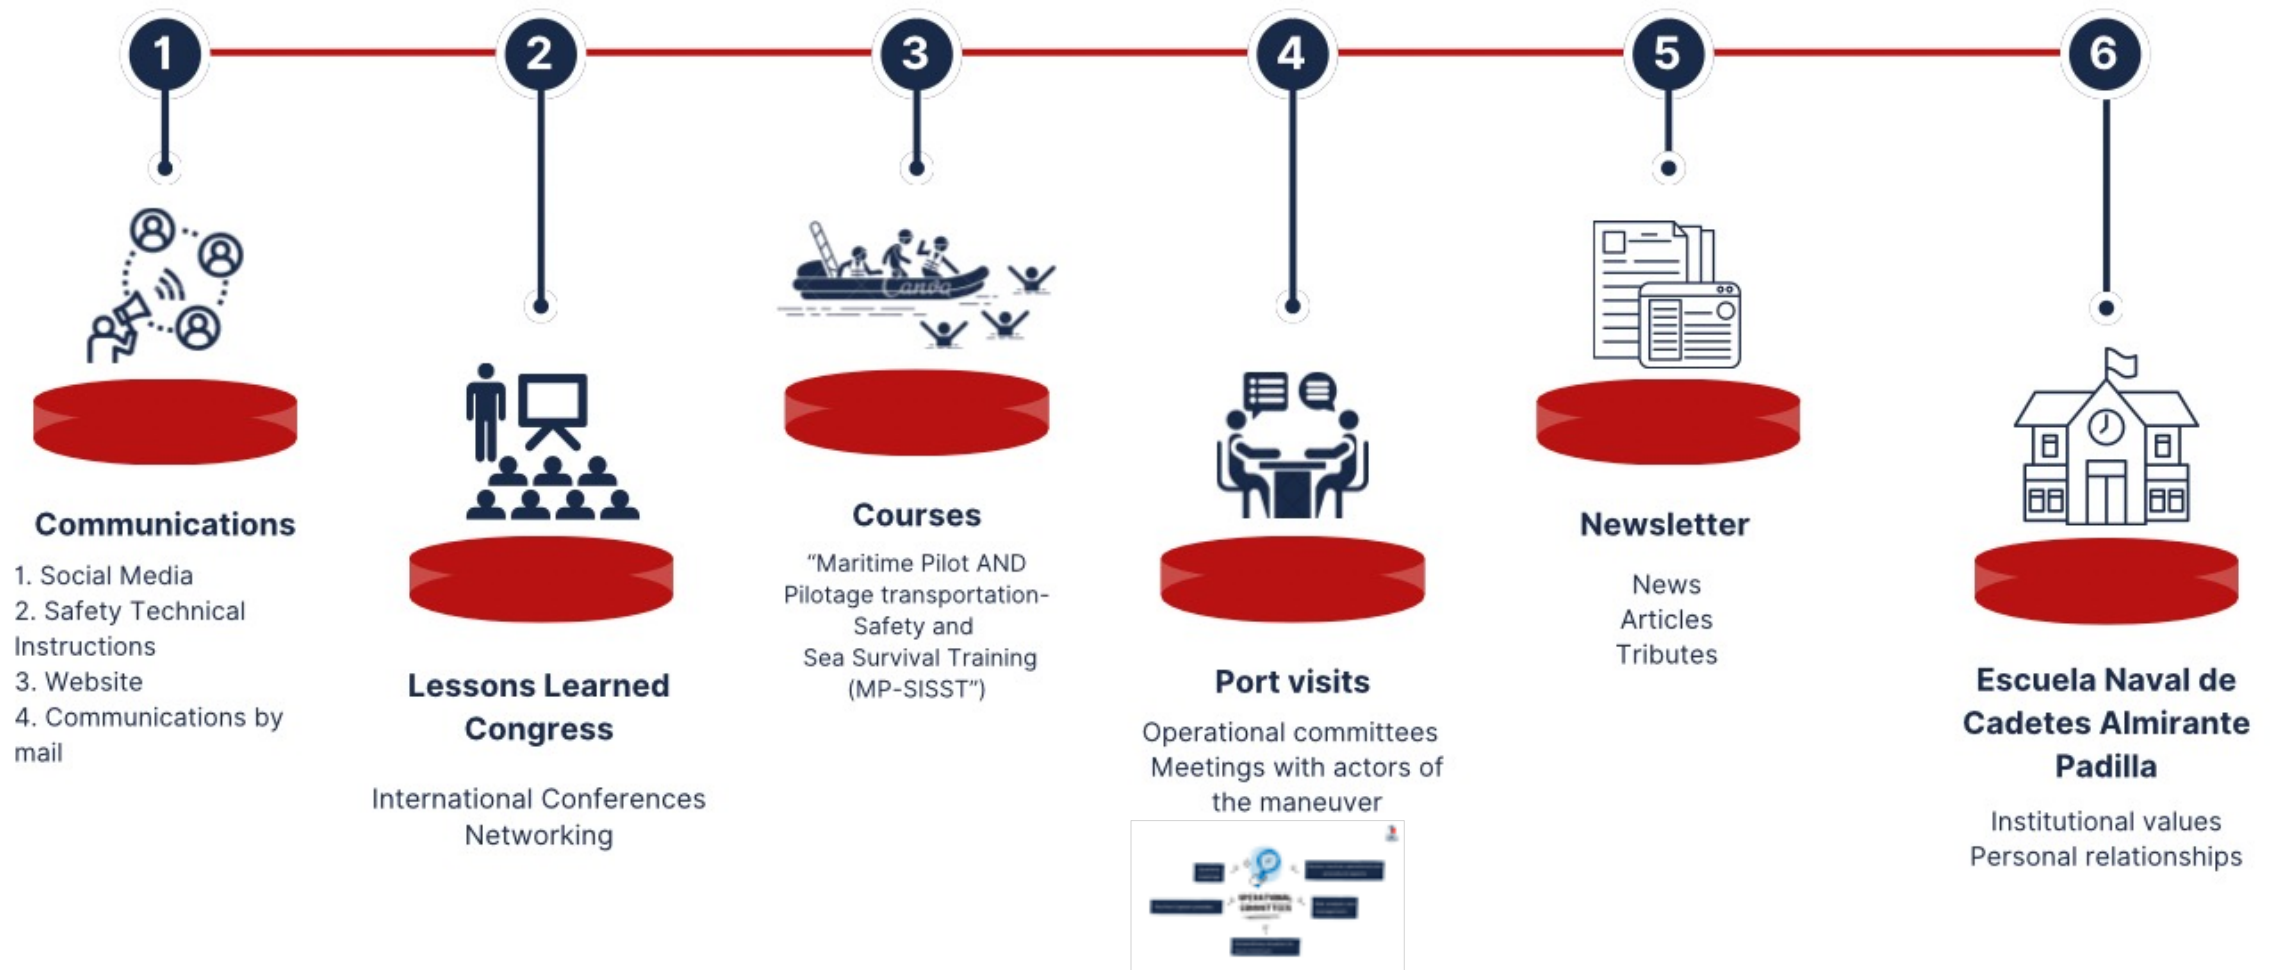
1

2

3

4

5

6

Communications

1. Social Media
2. Safety Technical Instructions
3. Website
4. Communications by mail

Lessons Learned Congress

International Conferences
Networking

Courses

"Maritime Pilot AND Pilotage transportation-Safety and Sea Survival Training (MP-SISST")

Port visits

Operational committees
Meetings with actors of the maneuver

OPERATIONAL COMMITTEES

Newsletter

News
Articles
Tributes

Escuela Naval de Cadetes Almirante Padilla

Institutional values
Personal relationships